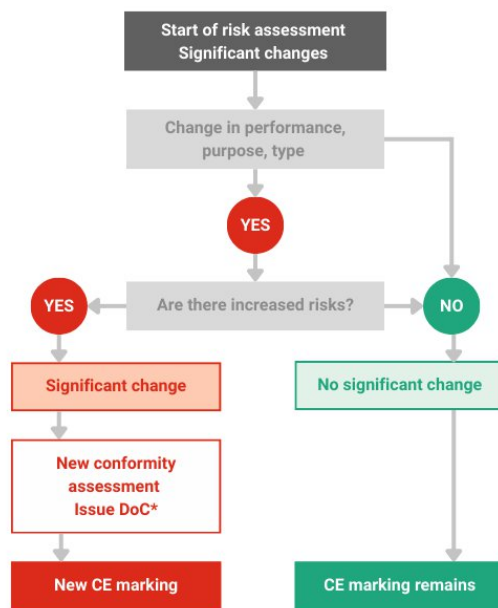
Start of risk assessment
Significant changes

Change in performance, purpose, type

YES

YES

Are there increased risks?

NO

Significant change

No significant change

New conformity assessment
Issue DoC*

New CE marking

CE marking remains